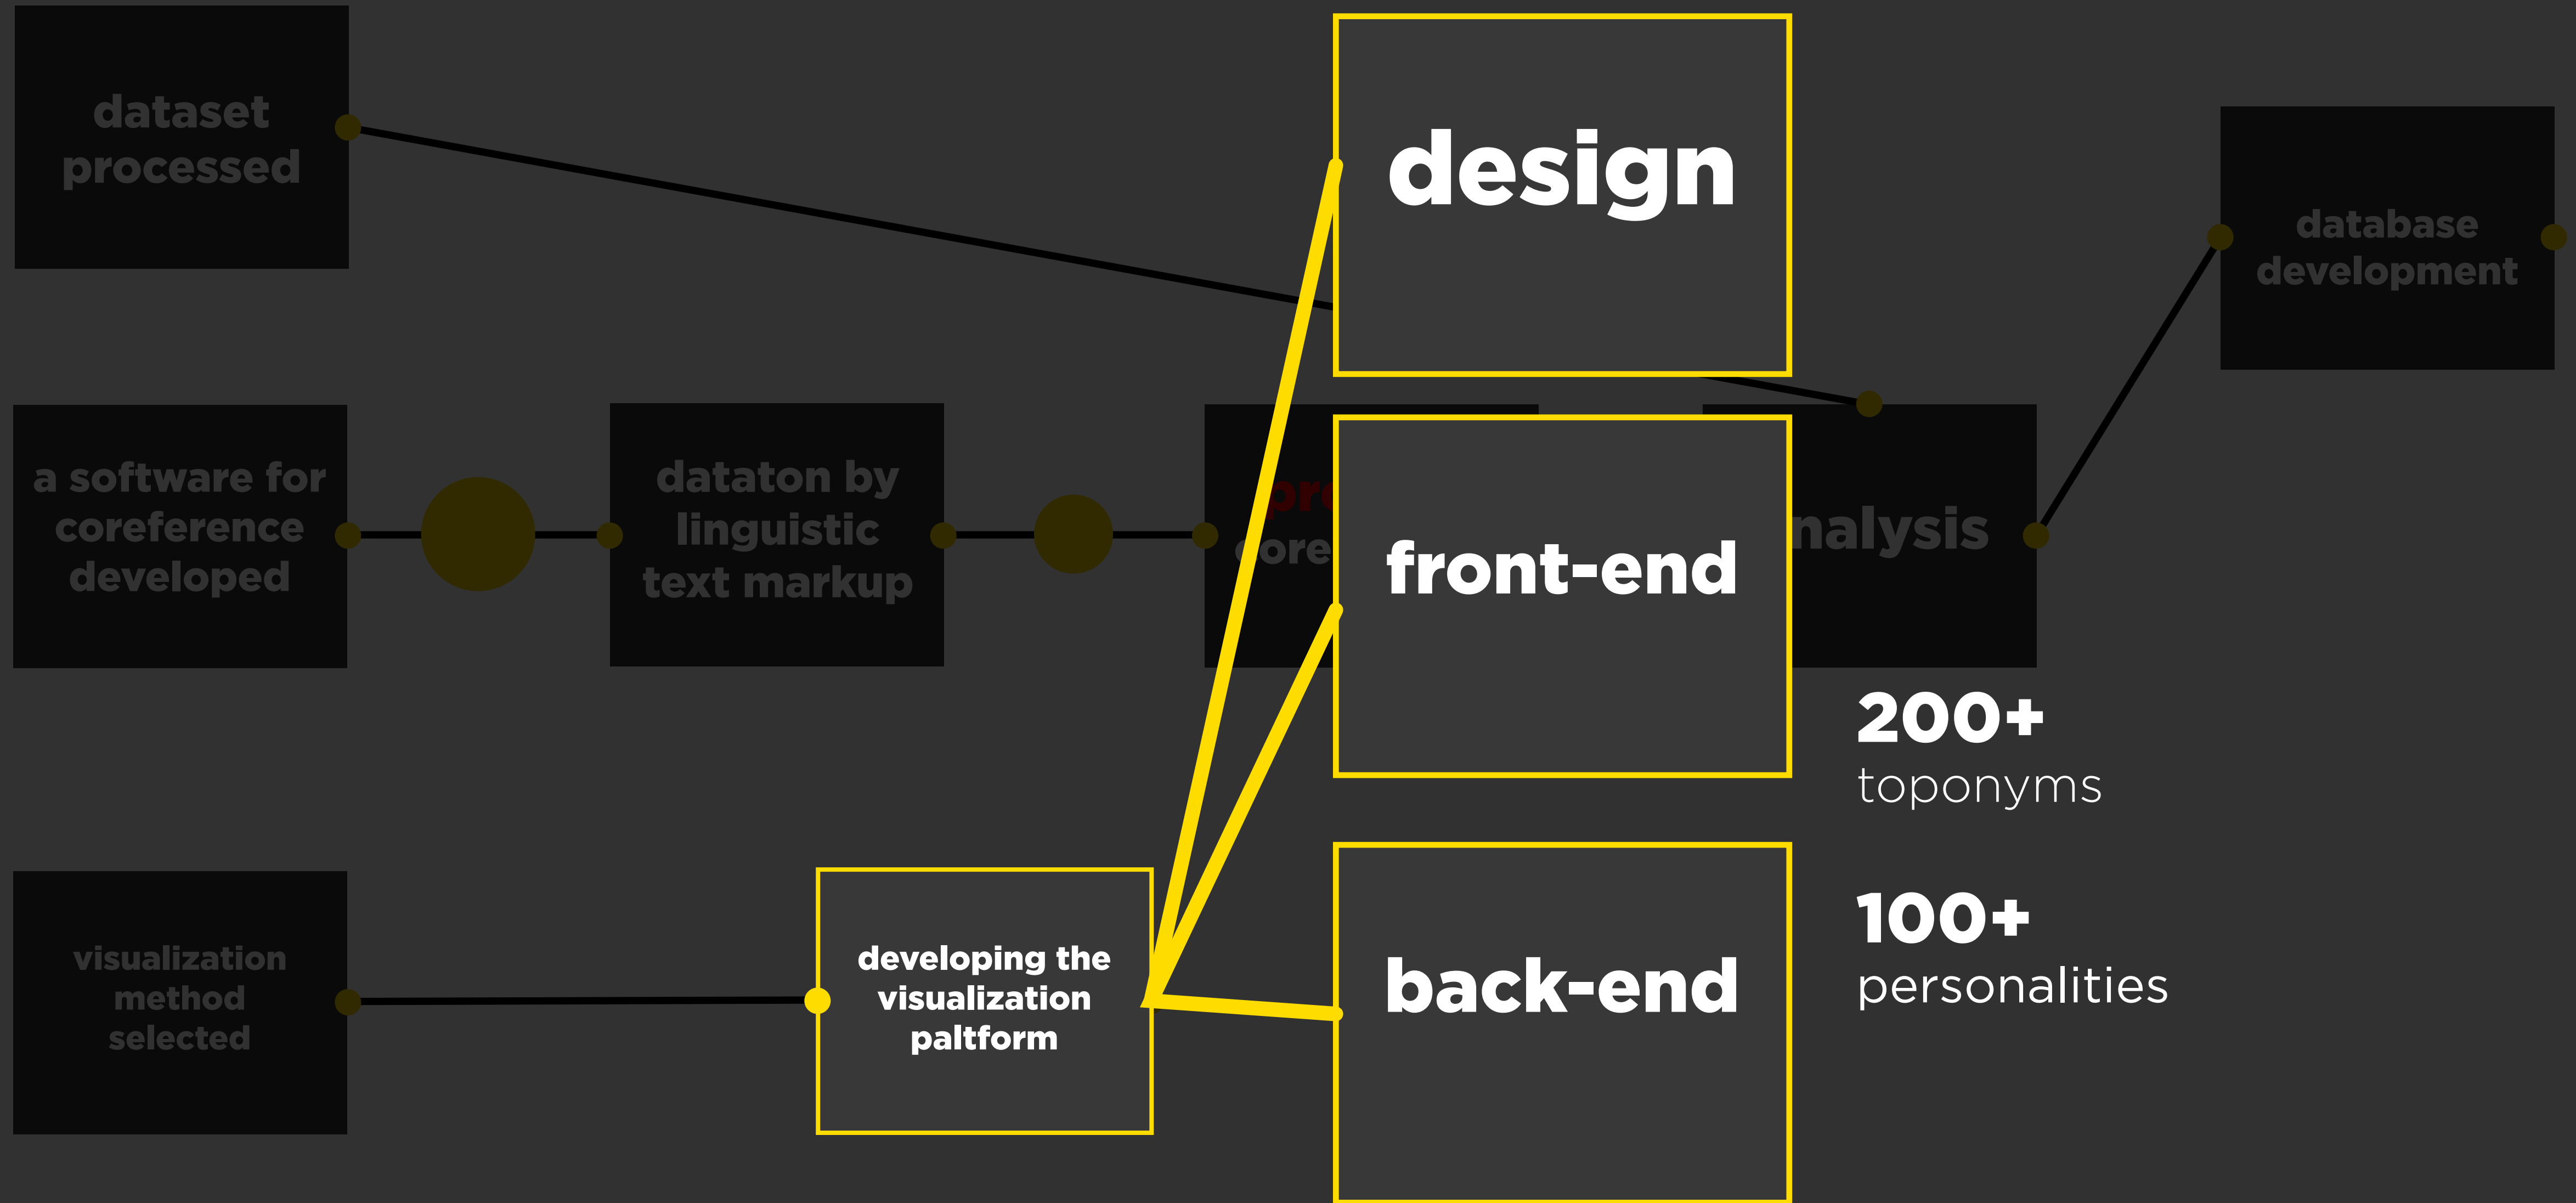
dataset processed

design

database development

a software for coreference developed

dataton by linguistic text markup

pro
core

front-end

nalysis

200+
toponyms

visualization method selected

developing the visualization paltform

back-end

100+
personalities